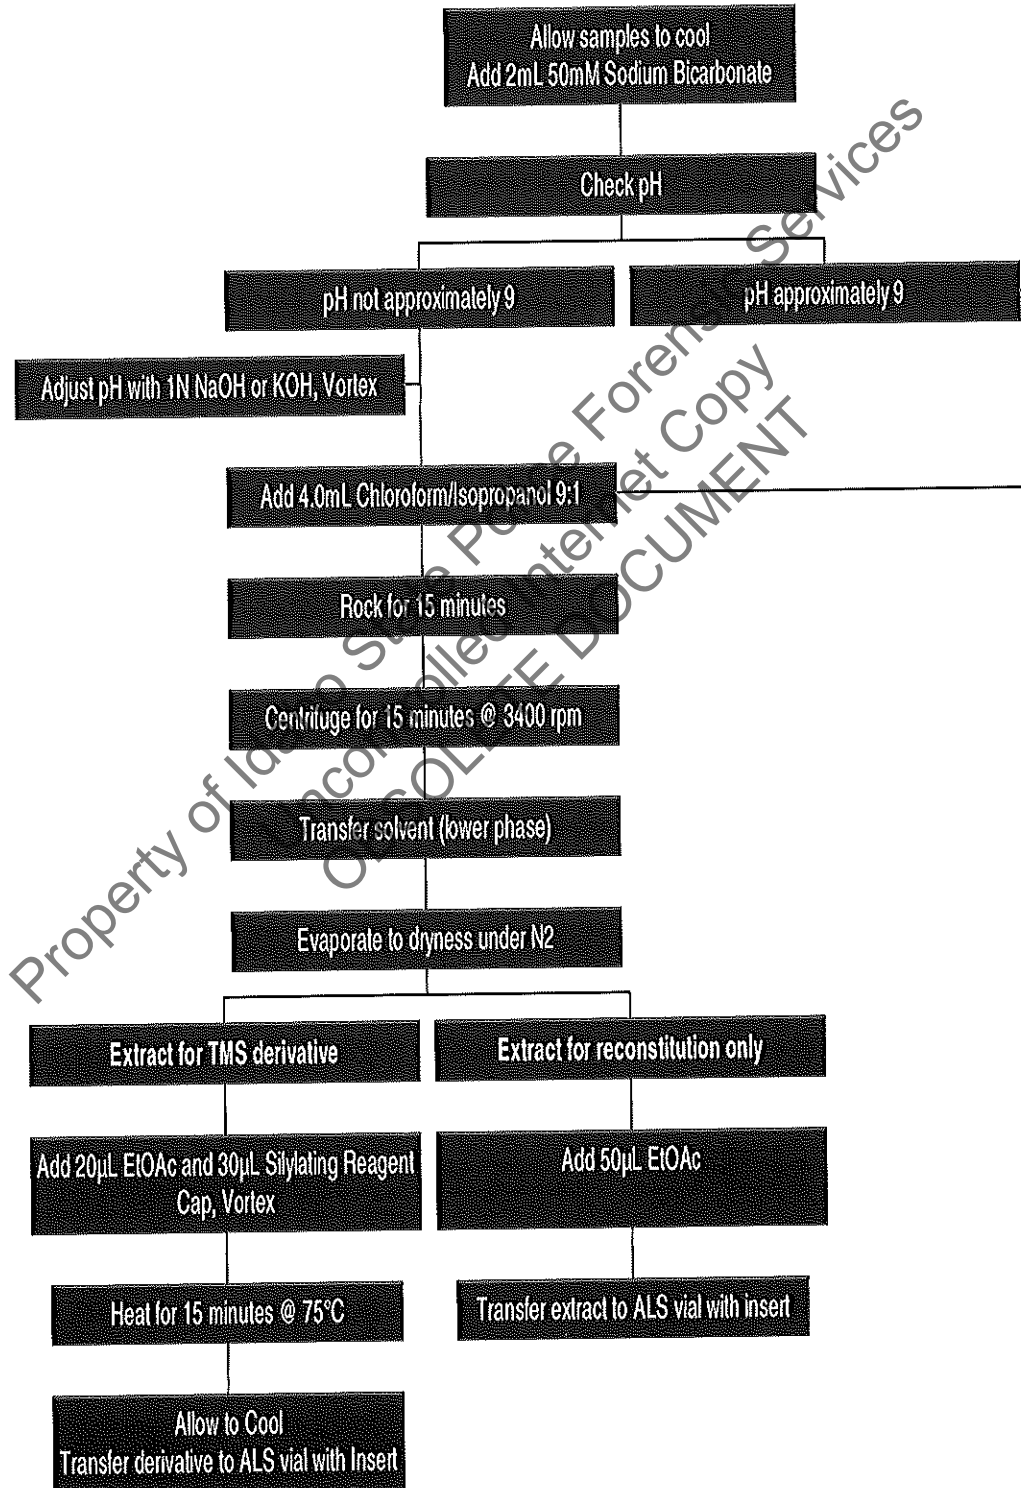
Allow samples to cool
Add 2mL 50mM Sodium Bicarbonate

Check pH

pH not approximately 9

pH approximately 9

Adjust pH with 1N NaOH or KOH, Vortex

Add 4.0mL Chloroform/Isopropanol 9:1

Rock for 15 minutes

Centrifuge for 15 minutes @ 3400 rpm

Transfer solvent (lower phase)

Evaporate to dryness under N2

Extract for TMS derivative

Extract for reconstitution only

Add 20µL EtOAc and 30µL Silylating Reagent
Cap, Vortex

Add 50µL EtOAc

Heat for 15 minutes @ 75°C

Transfer extract to ALS vial with insert

Allow to Cool
Transfer derivative to ALS vial with Insert

Property of Idaho State Police Forensic Services
Uncontrolled Internet Copy
OBSOLETE DOCUMENT